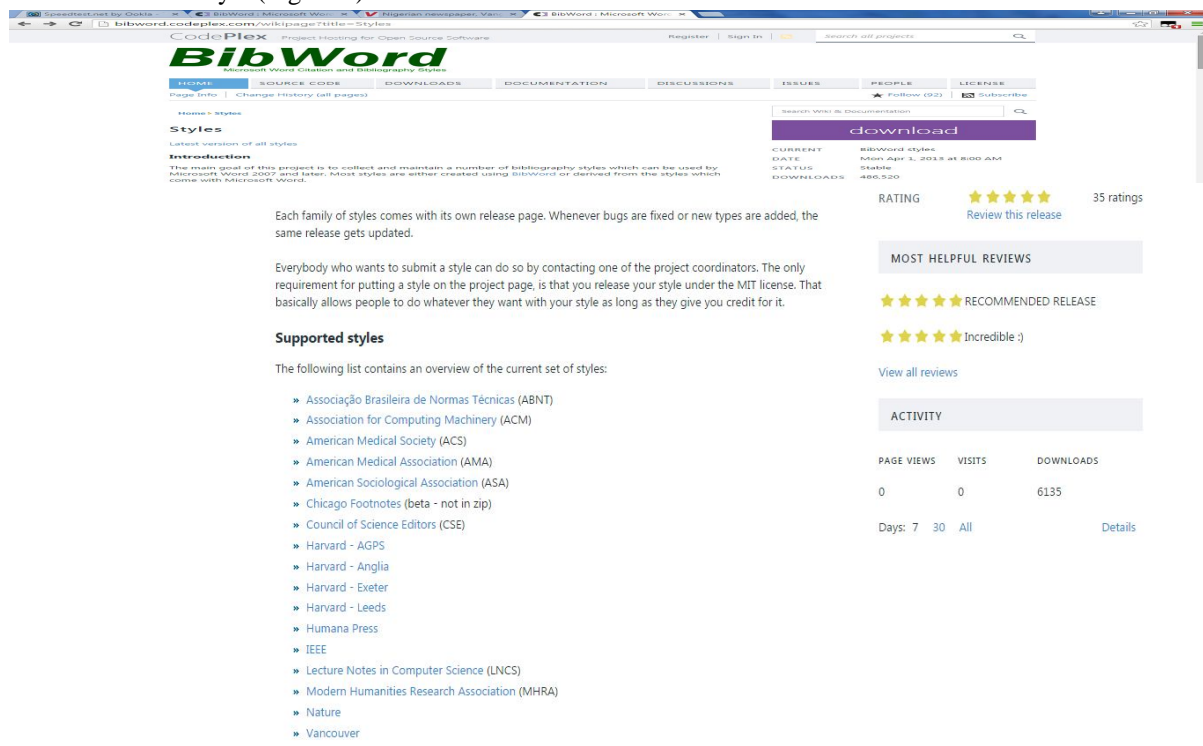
Speedtest.net by Ookla | BibWord : Microsoft Wo | Nigerian newspaper, Van | BibWord : Microsoft Wo

bibword.codeplex.com/wikipage?title=Styles

CodePlex Project Hosting for Open Source Software

Register | Sign In | Search all projects

BibWord
Microsoft Word Citation and Bibliography Styles

HOME | SOURCE CODE | DOWNLOADS | DOCUMENTATION | DISCUSSIONS | ISSUES | PEOPLE | LICENSE

Page Info | Change History (all pages)

Follow (92) | Subscribe

Home > Styles

Search Wiki & Documentation

Styles

Latest version of all styles

Introduction

The main goal of this project is to collect and maintain a number of bibliography styles which can be used by Microsoft Word 2007 and later. Most styles are either created using BibWord or derived from the styles which come with Microsoft Word.

download

| | |
|---|---|
| CURRENT | BibWord styles |
| DATE | Mon Apr 1, 2013 at 8:00 AM |
| STATUS | Stable |
| DOWNLOADS | 486,520 |

RATING 35 ratings
Review this release

Each family of styles comes with its own release page. Whenever bugs are fixed or new types are added, the same release gets updated.

Everybody who wants to submit a style can do so by contacting one of the project coordinators. The only requirement for putting a style on the project page, is that you release your style under the MIT license. That basically allows people to do whatever they want with your style as long as they give you credit for it.

Supported styles

The following list contains an overview of the current set of styles:

» Associação Brasileira de Normas Técnicas (ABNT)
» Association for Computing Machinery (ACM)
» American Medical Society (ACS)
» American Medical Association (AMA)
» American Sociological Association (ASA)
» Chicago Footnotes (beta - not in zip)
» Council of Science Editors (CSE)
» Harvard - AGPS
» Harvard - Anglia
» Harvard - Exeter
» Harvard - Leeds
» Humana Press
» IEEE
» Lecture Notes in Computer Science (LNCS)
» Modern Humanities Research Association (MHRA)
» Nature
» Vancouver

MOST HELPFUL REVIEWS

RECOMMENDED RELEASE

Incredible :)

View all reviews

ACTIVITY

| PAGE VIEWS | VISITS | DOWNLOADS |
|---|---|---|
| 0 | 0 | 6135 |

Days: 7 30 All Details